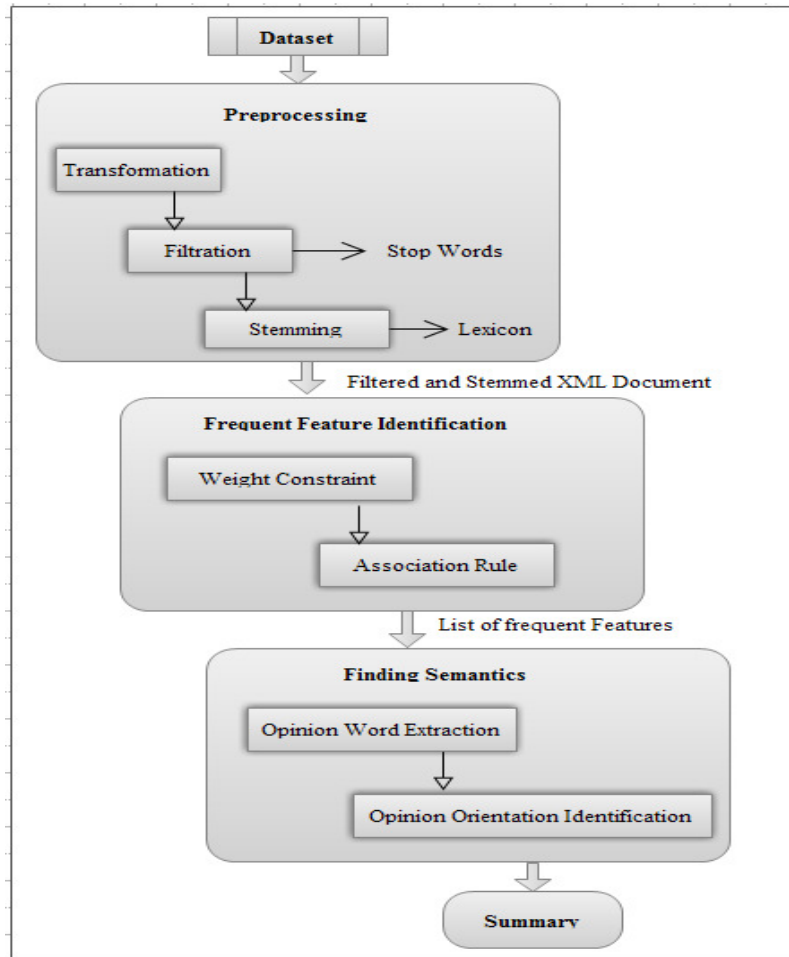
Dataset

Preprocessing

Transformation

Filtration

Stop Words

Stemming

Lexicon

Filtered and Stemmed XML Document

Frequent Feature Identification

Weight Constraint

Association Rule

List of frequent Features

Finding Semantics

Opinion Word Extraction

Opinion Orientation Identification

Summary